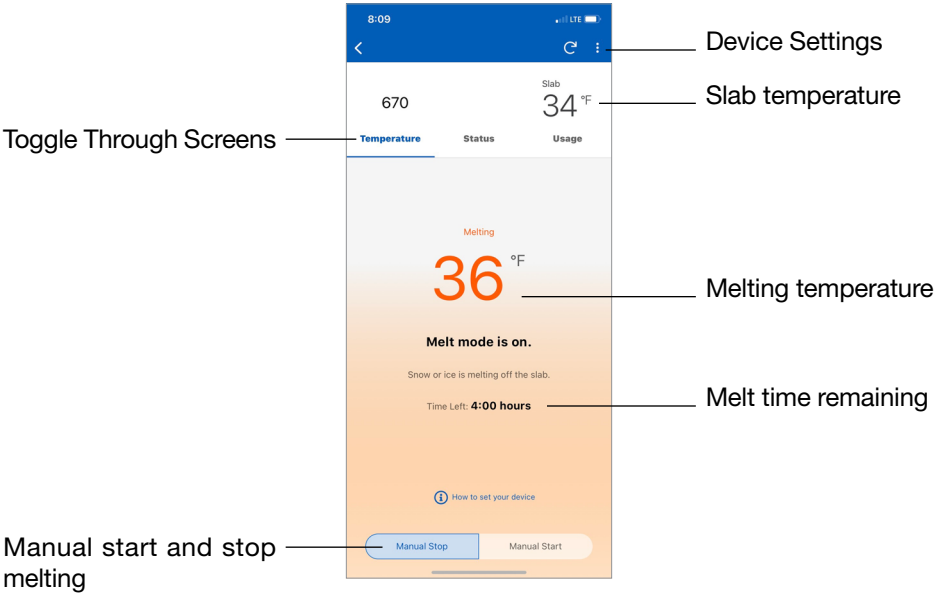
8:09

LTE

Device Settings

670

Slab

34 °F

Slab temperature

Toggle Through Screens

Temperature

Status

Usage

Melting

36 °F

Melting temperature

Melt mode is on.

Snow or ice is melting off the slab.

Melt time remaining

Time Left: 4:00 hours

How to set your device

Manual start and stop melting

Manual Stop

Manual Start